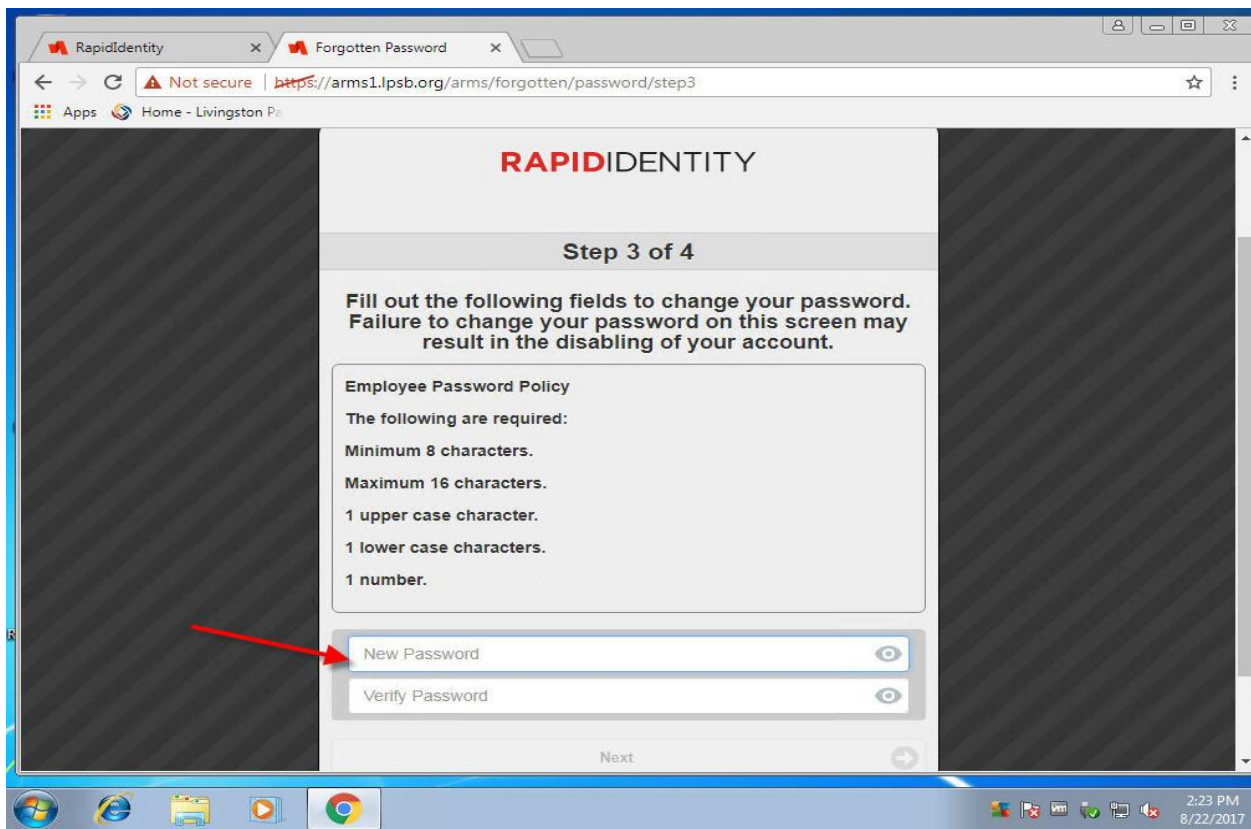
RapidIdentity ×
Forgotten Password ×

Not secure | https://arms1.lpsb.org/arms/forgotten/password/step3

Apps Home - Livingston Pa

RAPIDIDENTITY

Step 3 of 4

Fill out the following fields to change your password. Failure to change your password on this screen may result in the disabling of your account.

Employee Password Policy

The following are required:

Minimum 8 characters.

Maximum 16 characters.

1 upper case character.

1 lower case characters.

1 number.

New Password

Verify Password

Next

2:23 PM
8/22/2017